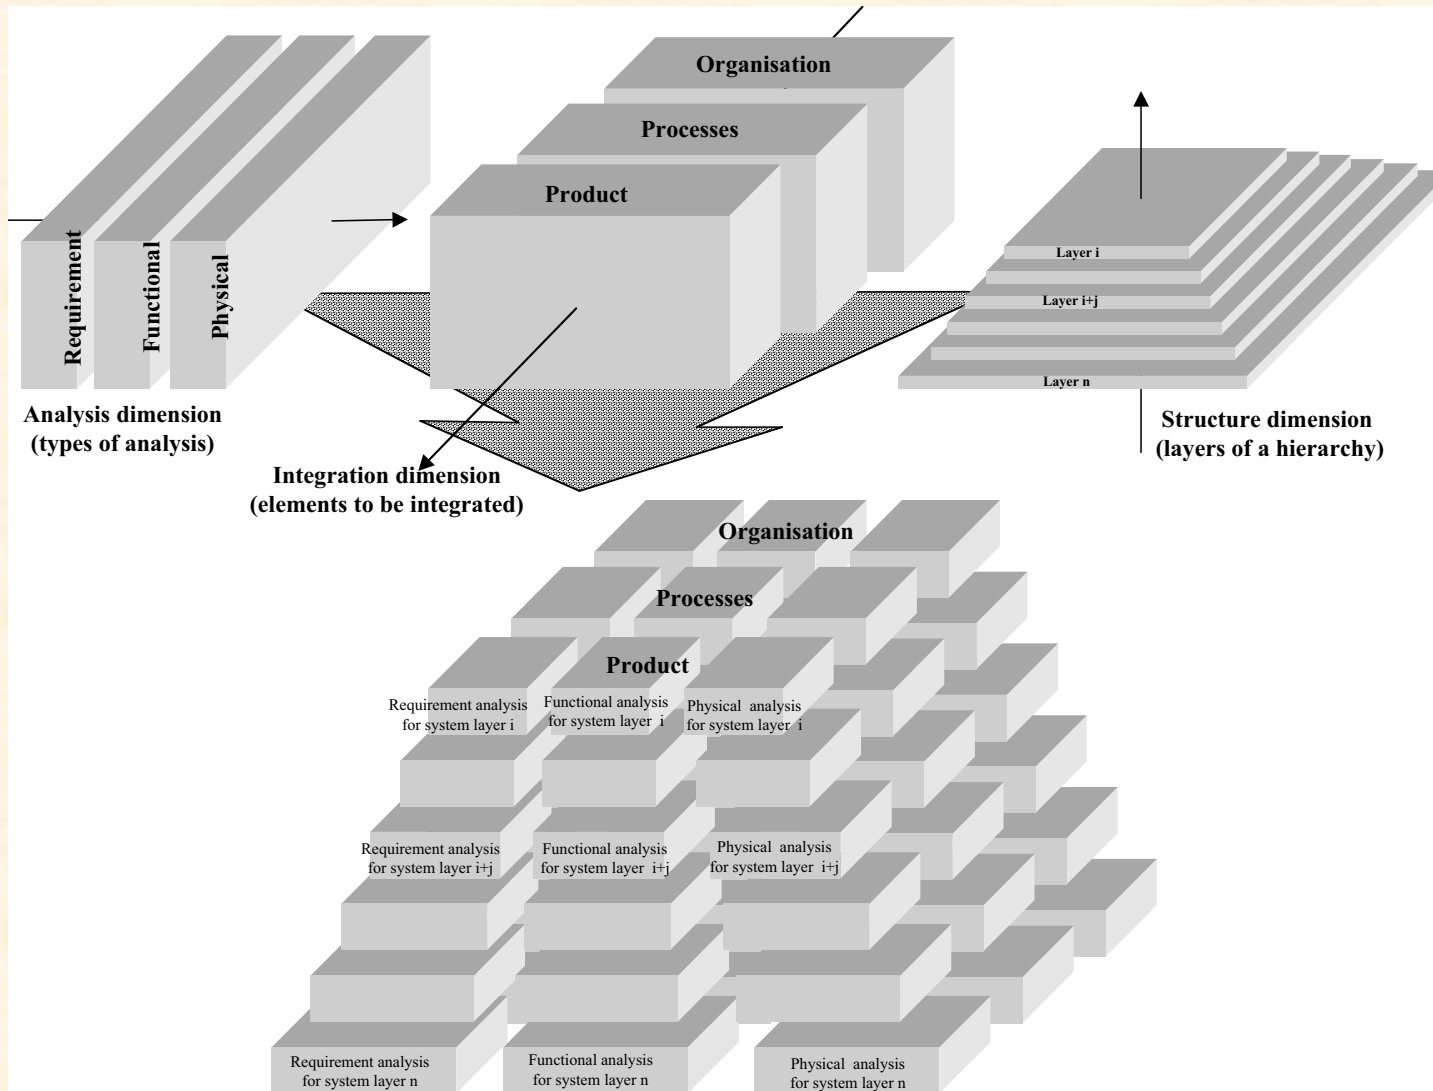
Requirement

Functional

Physical

Analysis dimension (types of analysis)

Organisation

Processes

Product

Integration dimension (elements to be integrated)

Layer i

Layer i+j

Layer n

Structure dimension (layers of a hierarchy)

Organisation

Processes

Product

Requirement analysis for system layer i

Functional analysis for system layer i

Physical analysis for system layer i

Requirement analysis for system layer i+j

Functional analysis for system layer i+j

Physical analysis for system layer i+j

Requirement analysis for system layer n

Functional analysis for system layer n

Physical analysis for system layer n